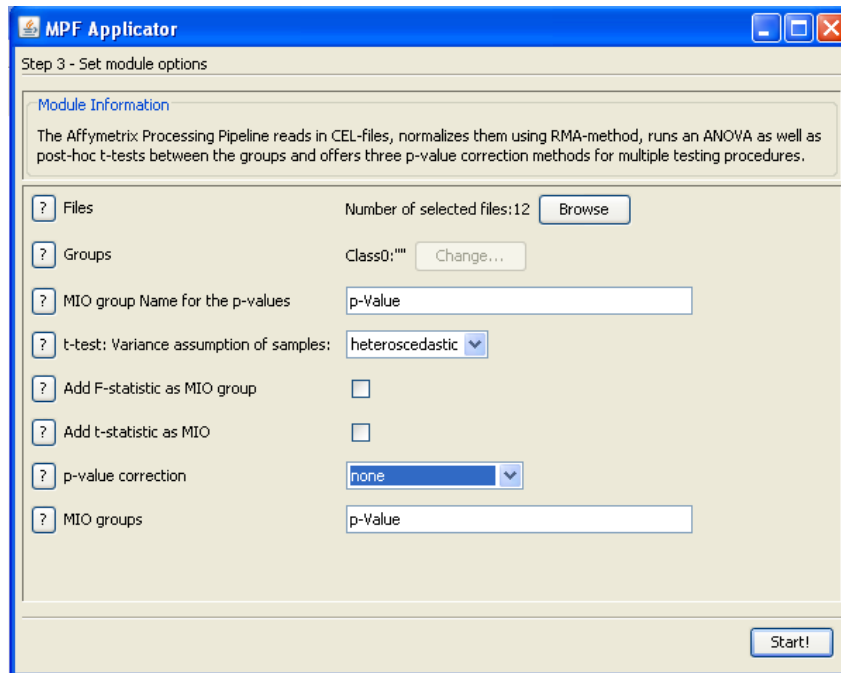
MPF Applicator

Step 3 - Set module options

Module Information

The Affymetrix Processing Pipeline reads in CEL-files, normalizes them using RMA-method, runs an ANOVA as well as post-hoc t-tests between the groups and offers three p-value correction methods for multiple testing procedures.

? Files
Number of selected files:12 Browse

? Groups
Class0:"" Change...

? MIO group Name for the p-values
p-Value

? t-test: Variance assumption of samples:
heteroscedastic

? Add F-statistic as MIO group

? Add t-statistic as MIO

? p-value correction
none

? MIO groups
p-Value

Start!